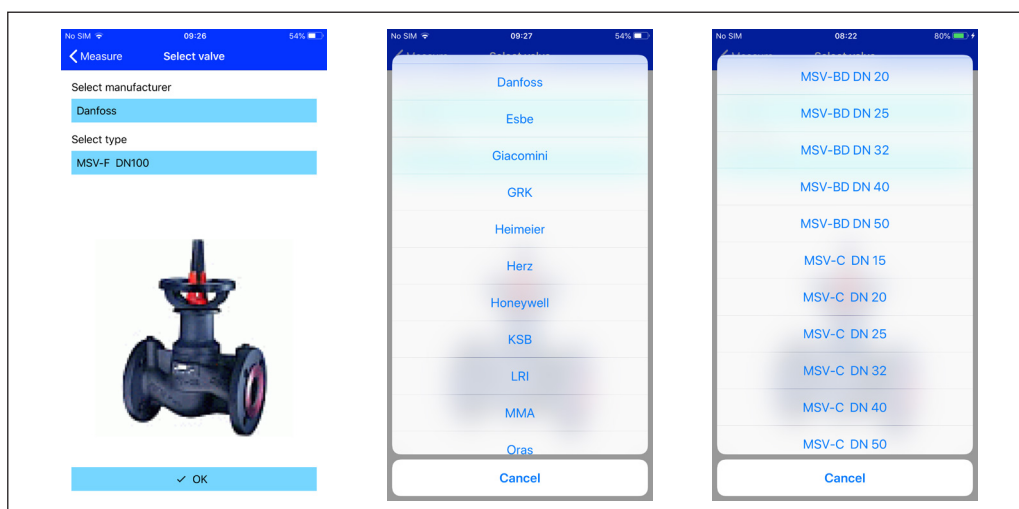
No SIM 09:26 54%
Measure Select valve
Select manufacturer
Danfoss
Select type
MSV-F DN100
✓ OK

No SIM 09:27 54%
Danfoss
Esbe
Giacomini
GRK
Heimeier
Herz
Honeywell
KSB
LRI
MMA
Oras
Cancel

No SIM 08:22 80%
MSV-BD DN 20
MSV-BD DN 25
MSV-BD DN 32
MSV-BD DN 40
MSV-BD DN 50
MSV-C DN 15
MSV-C DN 20
MSV-C DN 25
MSV-C DN 32
MSV-C DN 40
MSV-C DN 50
Cancel